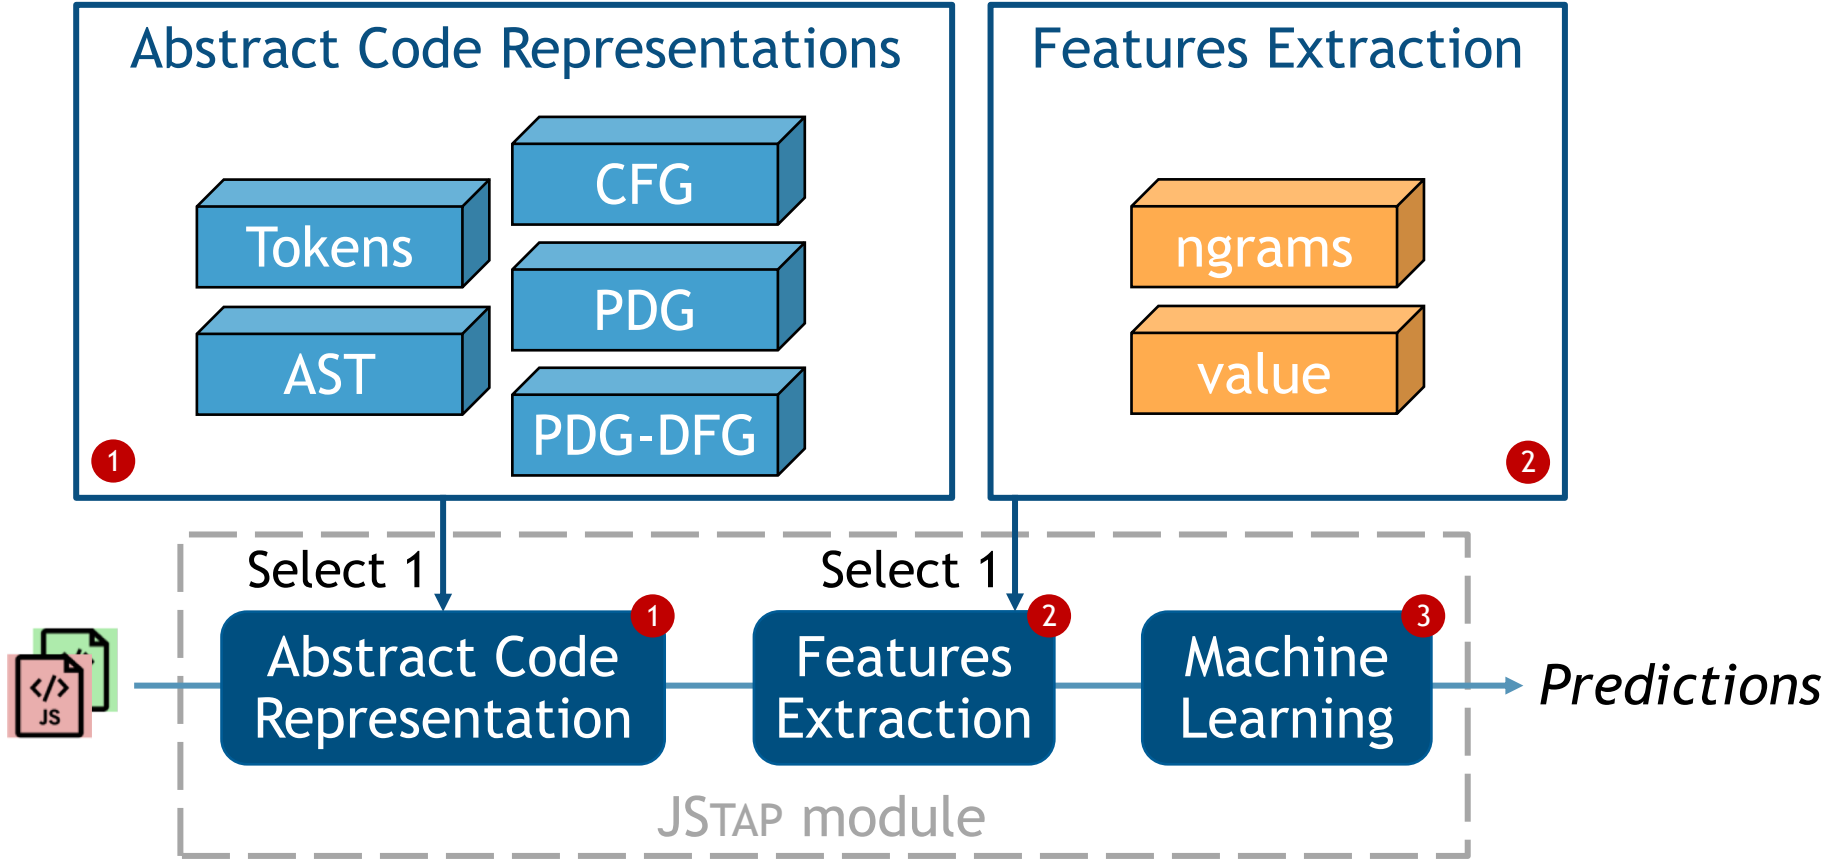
Abstract Code Representations

Tokens

AST

CFG

PDG

PDG-DFG

1

Features Extraction

ngrams

value

2

Select 1

Select 1

</>
JS

Abstract Code Representation

1

Features Extraction

2

Machine Learning

3

Predictions

JSTAP module